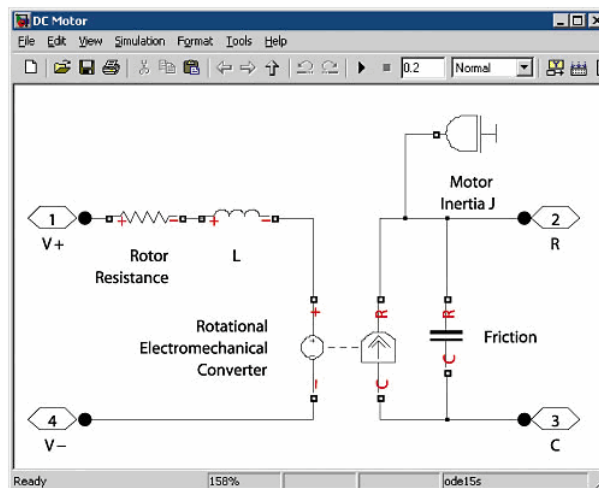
DC Motor

File Edit View Simulation Format Tools Help

0.2 Normal

Motor Inertia J

1 V+

Rotor Resistance

L

2 R

Rotational Electromechanical Converter

R

R

Friction

C

C

4 V−

3 C

Ready 158% ode15s